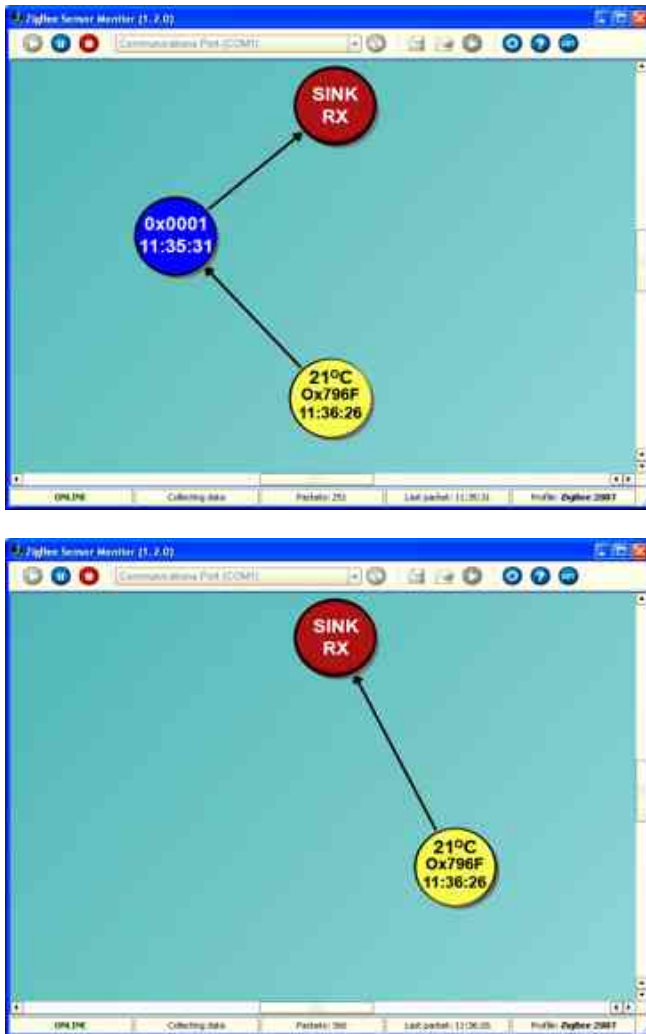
ZigBee Sensor Monitor (1.2.0)

Communications Port (COM)

SINK RX

0x0001 11:35:31

21ºC Ox796F 11:36:26

ONLINE | Collecting data | Packets: 253 | Last packet: 11:35:31 | Profile: ZigBee 2007

ZigBee Sensor Monitor (1.2.0)

Communications Port (COM)

SINK RX

21ºC Ox796F 11:36:26

ONLINE | Collecting data | Packets: 360 | Last packet: 11:36:26 | Profile: ZigBee 2007